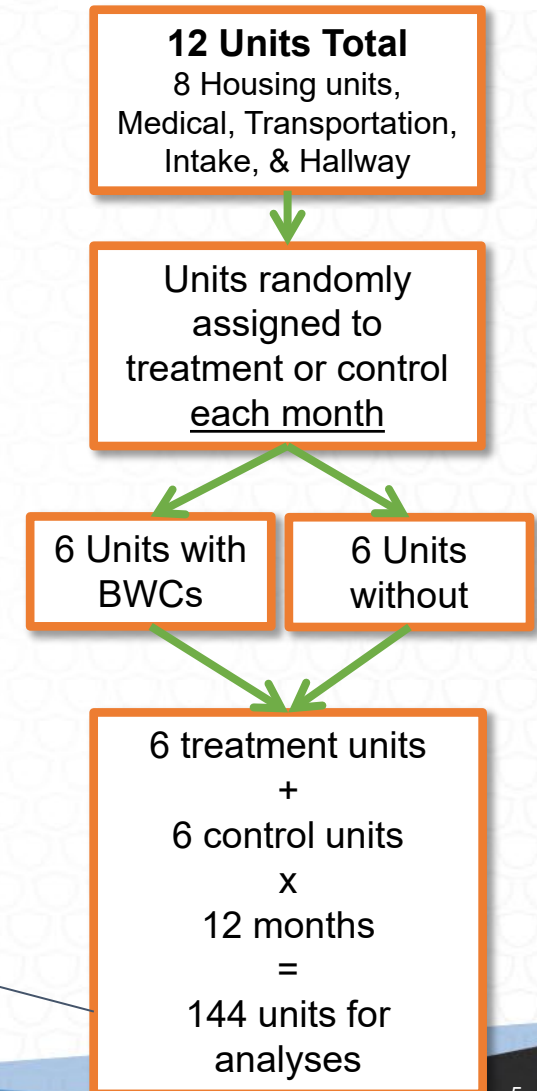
**12 Units Total**
8 Housing units, Medical, Transportation, Intake, & Hallway

Units randomly assigned to treatment or control each month

6 Units with BWCs

6 Units without

6 treatment units
+
6 control units
x
12 months
=
144 units for analyses

5